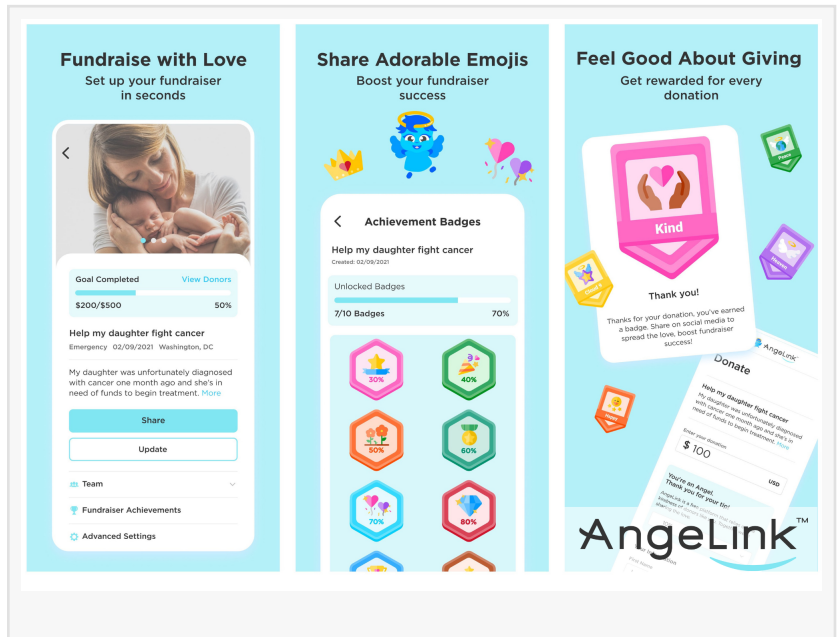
Fundraise with Love
Set up your fundraiser in seconds

Goal Completed View Donors
$200/$500 50%

Help my daughter fight cancer
Emergency 02/09/2021 Washington, DC

My daughter was unfortunately diagnosed with cancer one month ago and she's in need of funds to begin treatment. More

Share
Update
Team
Fundraiser Achievements
Advanced Settings

Share Adorable Emojis
Boost your fundraiser success

Achievement Badges
Help my daughter fight cancer
Created: 02/09/2021
Unlocked Badges
7/10 Badges 70%
30%
40%
50%
60%
70%
80%

Feel Good About Giving
Get rewarded for every donation

Kind
Thank you!
Thanks for your donation, you've earned a badge. Share on social media to spread the love, boost fundraiser success!

Peace
Grateful
Heaven
Happy

AngeLink
Donate
Help my daughter fight cancer
My daughter was unfortunately diagnosed with cancer one month ago and she's in need of funds to begin treatment. More
Enter your donation
$ 100
USD
You're an Angel. Thank you for your tip!
AngeLink is a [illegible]

AngeLink™